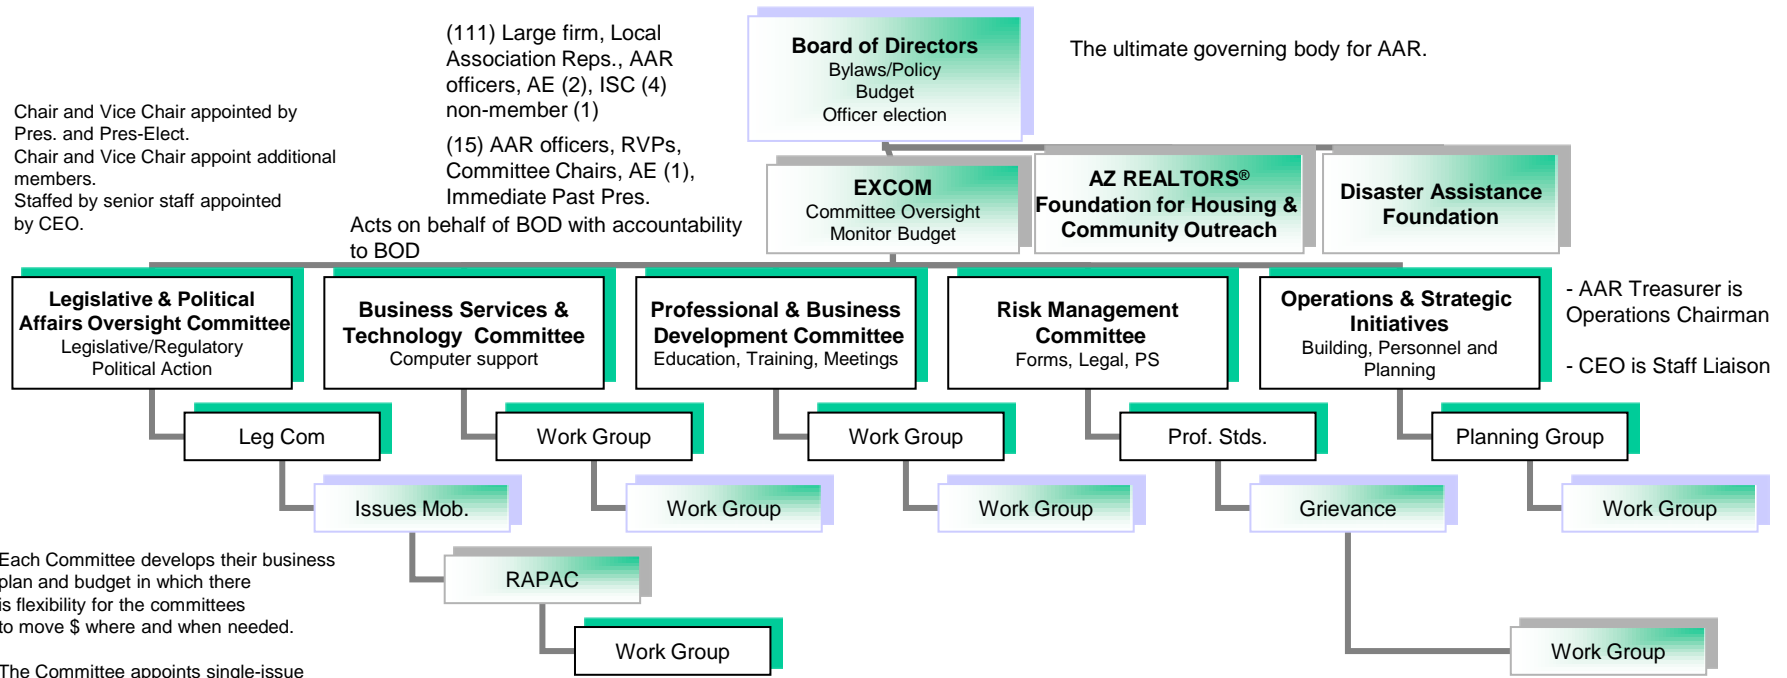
(111) Large firm, Local Association Reps., AAR officers, AE (2), ISC (4) non-member (1)

(15) AAR officers, RVPs, Committee Chairs, AE (1), Immediate Past Pres.

Board of Directors
Bylaws/Policy
Budget
Officer election

The ultimate governing body for AAR.

Chair and Vice Chair appointed by Pres. and Pres-Elect.
Chair and Vice Chair appoint additional members.
Staffed by senior staff appointed by CEO.

Acts on behalf of BOD with accountability to BOD

EXCOM
Committee Oversight
Monitor Budget

AZ REALTORS® Foundation for Housing & Community Outreach

Disaster Assistance Foundation

Legislative & Political Affairs Oversight Committee
Legislative/Regulatory
Political Action

Business Services & Technology Committee
Computer support

Professional & Business Development Committee
Education, Training, Meetings

Risk Management Committee
Forms, Legal, PS

Operations & Strategic Initiatives
Building, Personnel and Planning

- AAR Treasurer is Operations Chairman

- CEO is Staff Liaison

Leg Com

Work Group

Work Group

Prof. Stds.

Planning Group

Issues Mob.

Work Group

Work Group

Grievance

Work Group

RAPAC

Work Group

Work Group

Each Committee develops their business plan and budget in which there is flexibility for the committees to move $ where and when needed.

The Committee appoints single-issue